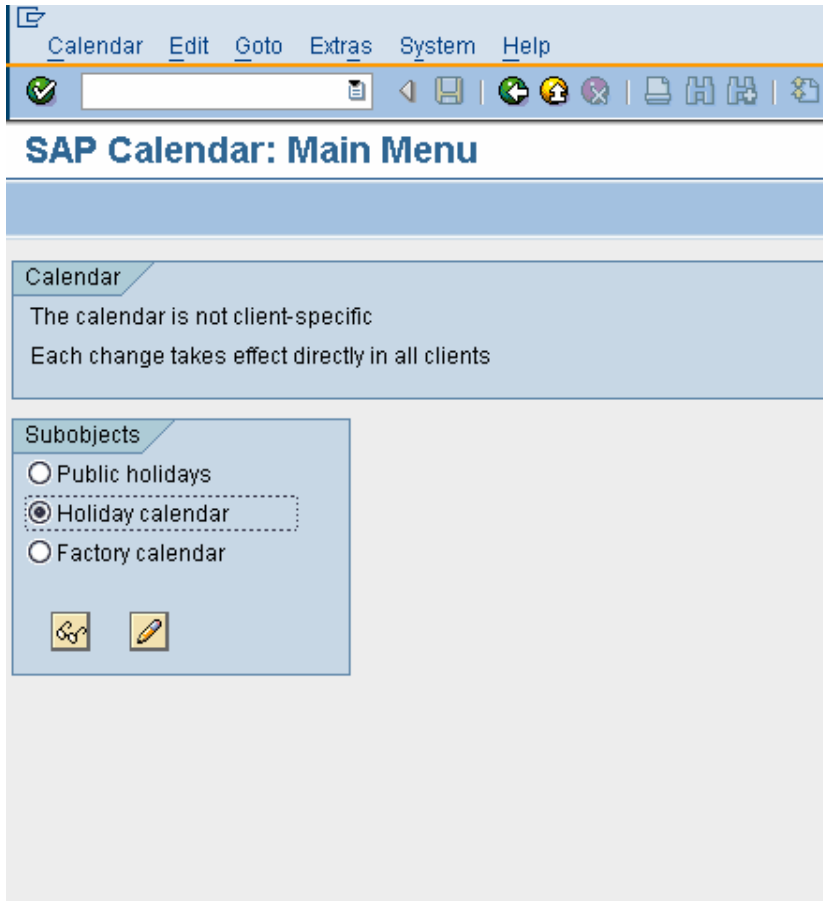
Calendar Edit Goto Extras System Help

SAP Calendar: Main Menu

Calendar

The calendar is not client-specific

Each change takes effect directly in all clients

Subobjects

Public holidays

Holiday calendar

Factory calendar